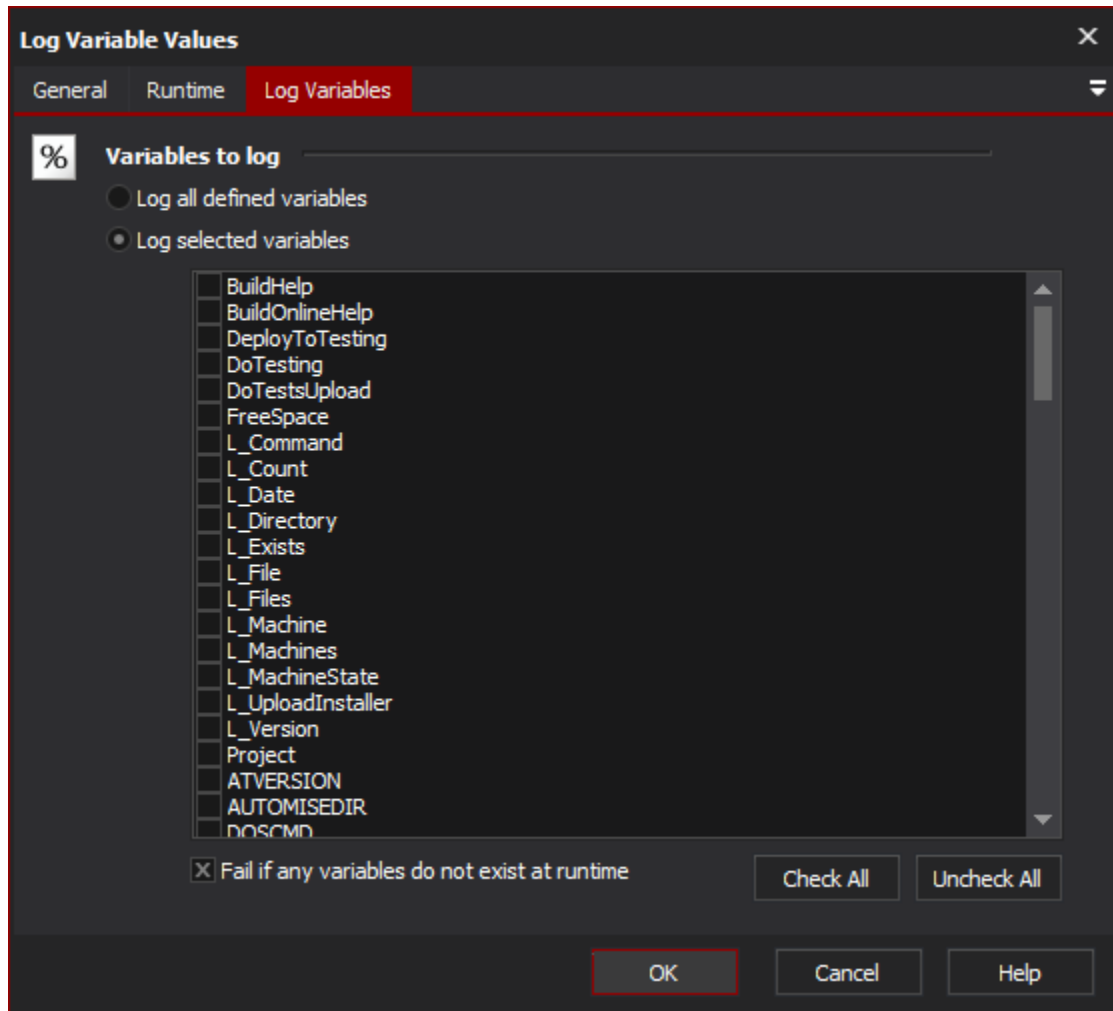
Log Variable Values

General Runtime Log Variables

%

Variables to log

Log all defined variables

Log selected variables

BuildHelp
BuildOnlineHelp
DeployToTesting
DoTesting
DoTestsUpload
FreeSpace
L_Command
L_Count
L_Date
L_Directory
L_Exists
L_File
L_Files
L_Machine
L_Machines
L_MachineState
L_UploadInstaller
L_Version
Project
ATVERSION
AUTOMISEDIR
DOSCMD

X Fail if any variables do not exist at runtime

Check All

Uncheck All

OK

Cancel

Help